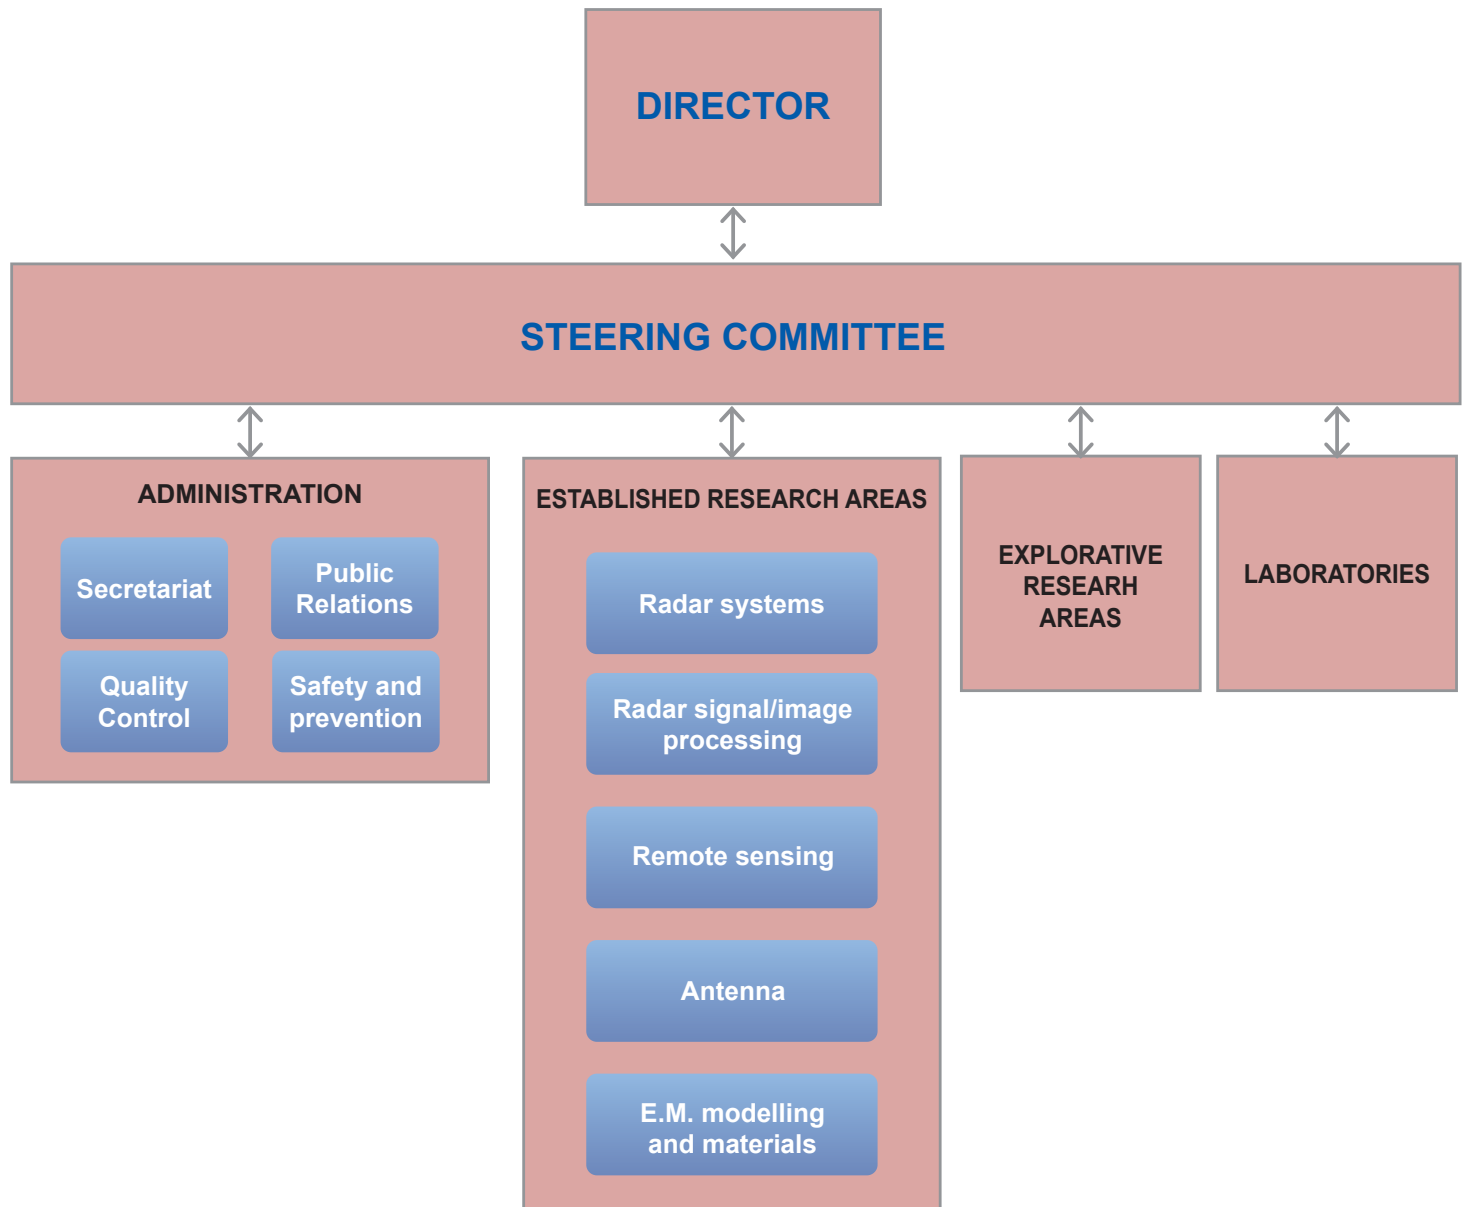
DIRECTOR

STEERING COMMITTEE

ADMINISTRATION

Secretariat

Public Relations

Quality Control

Safety and prevention

ESTABLISHED RESEARCH AREAS

Radar systems

Radar signal/image processing

Remote sensing

Antenna

E.M. modelling and materials

EXPLORATIVE RESEARH AREAS

LABORATORIES